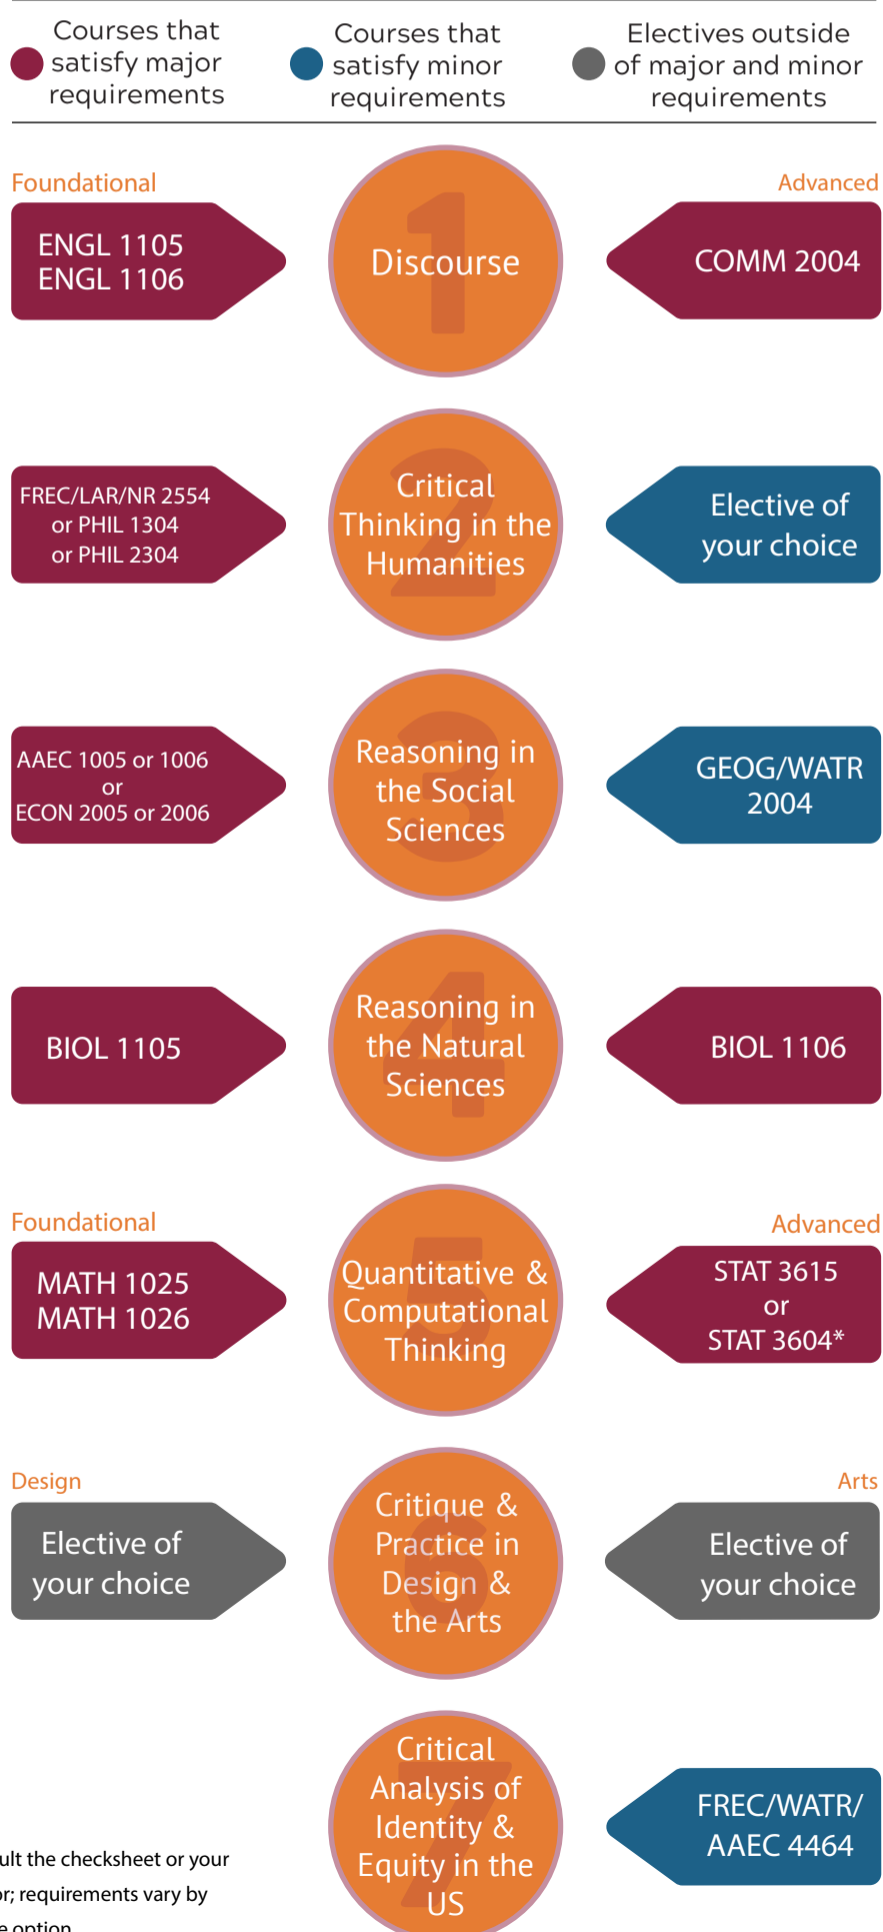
Courses that satisfy major requirements

Courses that satisfy minor requirements

Electives outside of major and minor requirements

Foundational

ENGL 1105
ENGL 1106

1
Discourse

Advanced

COMM 2004

FREC/LAR/NR 2554
or PHIL 1304
or PHIL 2304

2
Critical Thinking in the Humanities

Elective of your choice

AAEC 1005 or 1006
or
ECON 2005 or 2006

3
Reasoning in the Social Sciences

GEOG/WATR 2004

BIOL 1105

4
Reasoning in the Natural Sciences

BIOL 1106

Foundational

MATH 1025
MATH 1026

5
Quantitative & Computational Thinking

Advanced

STAT 3615
or
STAT 3604*

Design

Elective of your choice

6
Critique & Practice in Design & the Arts

Arts

Elective of your choice

7
Critical Analysis of Identity & Equity in the US

FREC/WATR/ AAEC 4464

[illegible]ult the checksheet or your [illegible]r; requirements vary by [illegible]e option